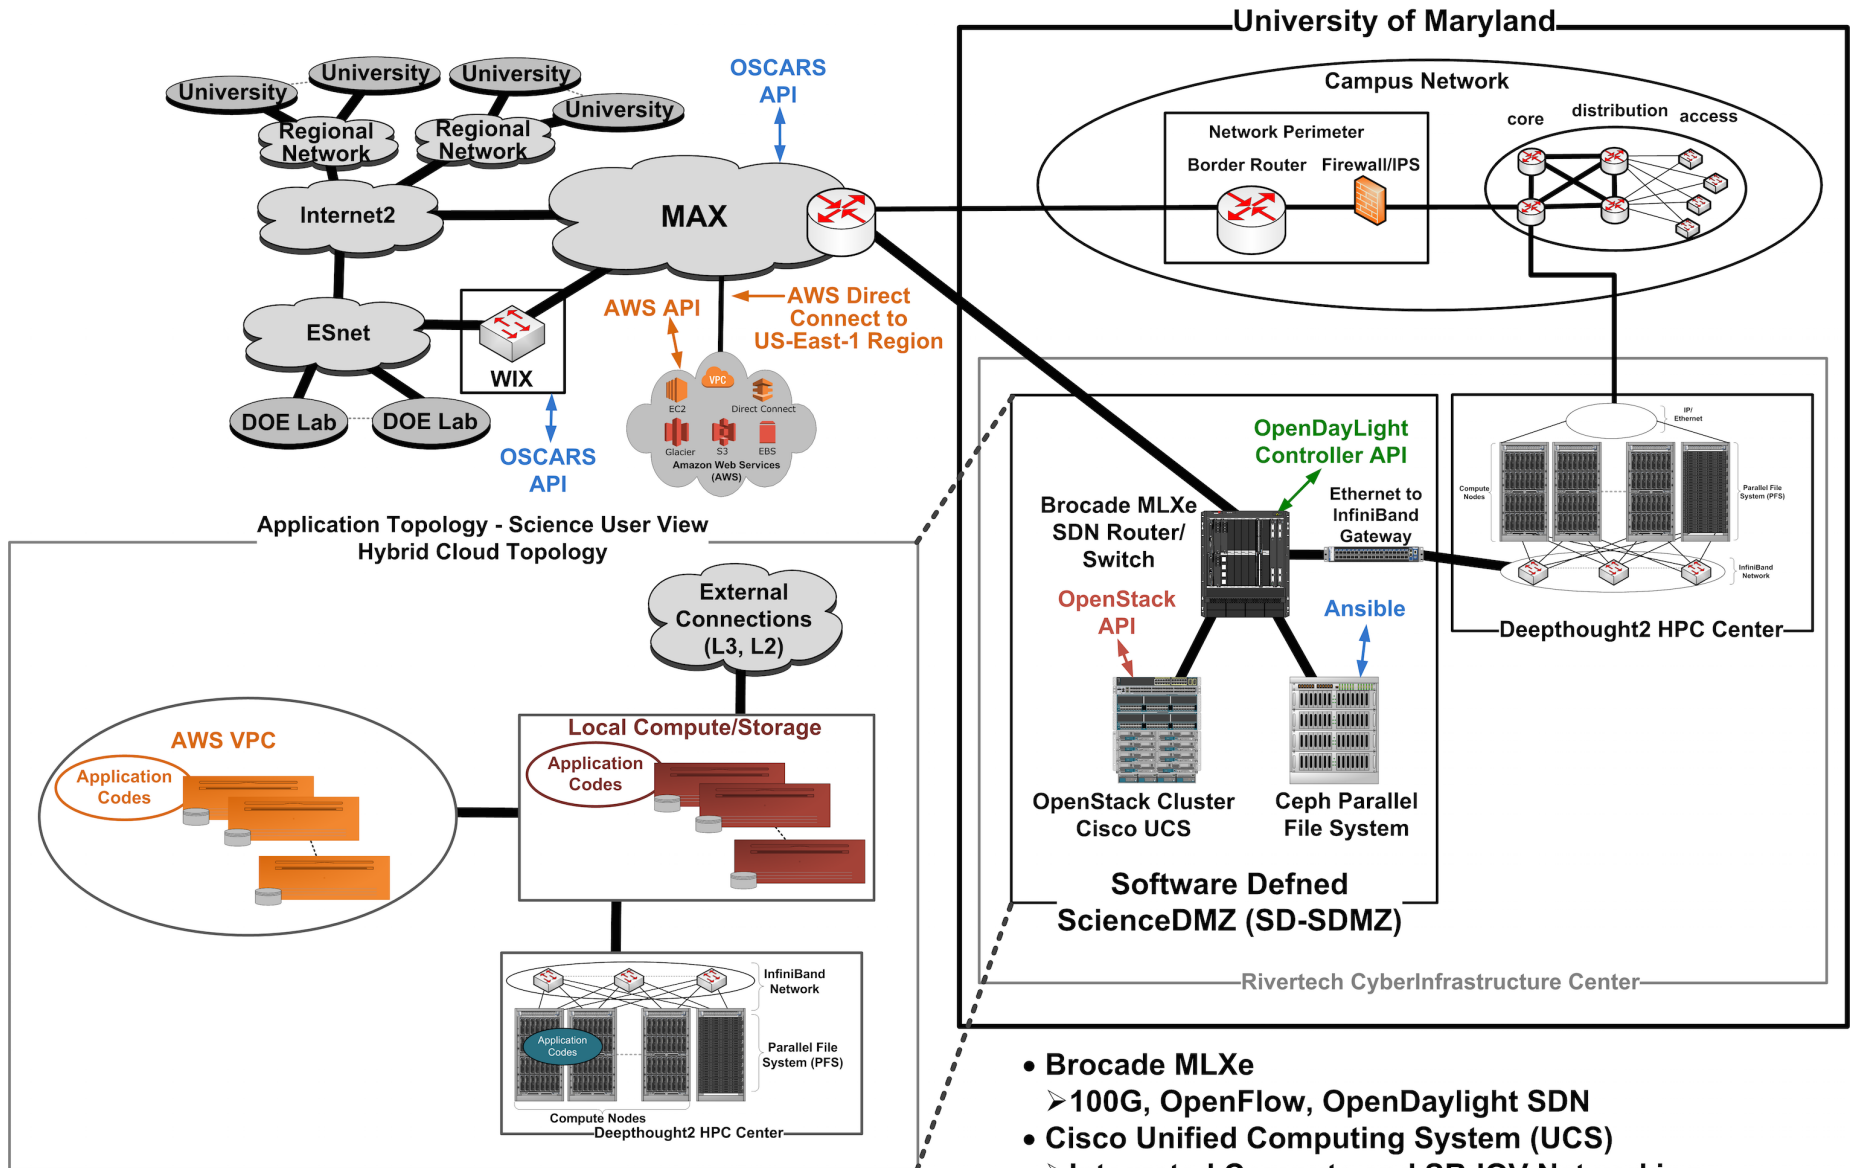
University
University
University
University
Regional Network
Regional Network
Internet2
MAX
OSCARS API
ESnet
WIX
DOE Lab
DOE Lab
OSCARS API
AWS API
AWS Direct Connect to US-East-1 Region
VPC
EC2
Direct Connect
Glacier
S3
EBS
Amazon Web Services (AWS)

University of Maryland
Campus Network
Network Perimeter
Border Router
Firewall/IPS
core
distribution
access

Application Topology - Science User View
Hybrid Cloud Topology

OpenDayLight Controller API
Brocade MLXe SDN Router/ Switch
Ethernet to InfiniBand Gateway
IP/ Ethernet
Compute Nodes
Parallel File System (PFS)
InfiniBand Network
Deepthought2 HPC Center
OpenStack API
Ansible
OpenStack Cluster Cisco UCS
Ceph Parallel File System
Software Defned ScienceDMZ (SD-SDMZ)
Rivertech CyberInfrastructure Center

External Connections (L3, L2)
AWS VPC
Application Codes
Local Compute/Storage
Application Codes
InfiniBand Network
Application Codes
Parallel File System (PFS)
Compute Nodes
Deepthought2 HPC Center

• Brocade MLXe
➢100G, OpenFlow, OpenDaylight SDN
• Cisco Unified Computing System (UCS)
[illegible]